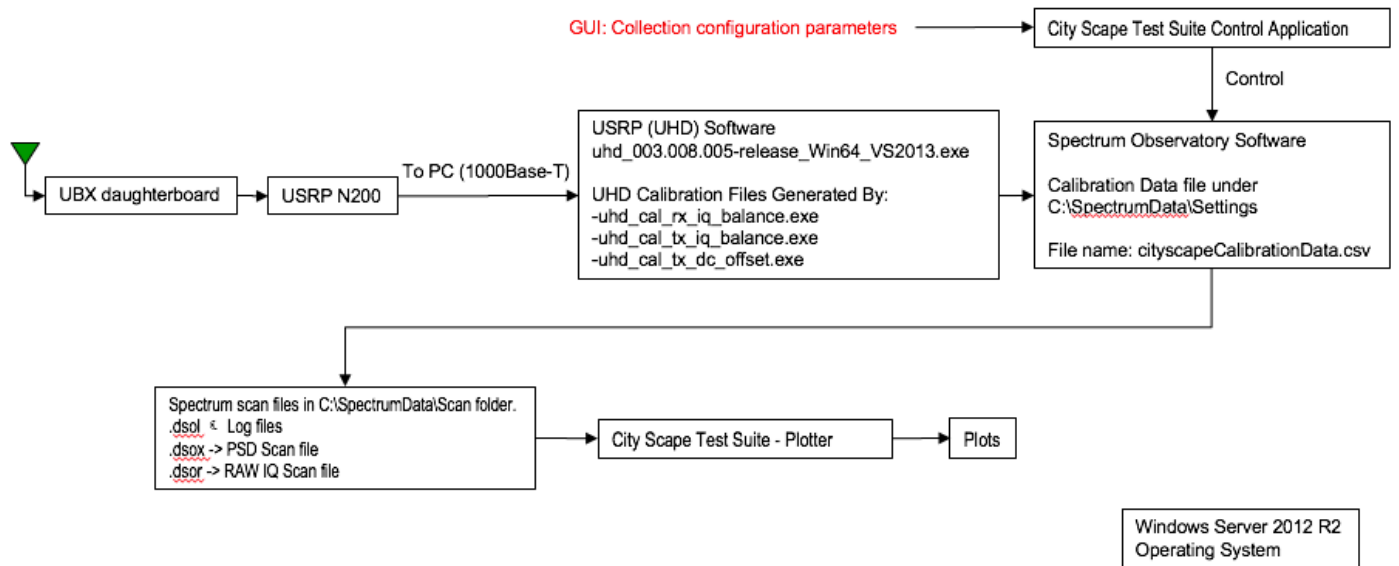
GUI: Collection configuration parameters

City Scape Test Suite Control Application

Control

UBX daughterboard

USRP N200

To PC (1000Base-T)

USRP (UHD) Software
uhd_003.008.005-release_Win64_VS2013.exe

UHD Calibration Files Generated By:
-uhd_cal_rx_iq_balance.exe
-uhd_cal_tx_iq_balance.exe
-uhd_cal_tx_dc_offset.exe

Spectrum Observatory Software

Calibration Data file under
C:\SpectrumData\Settings

File name: cityscapeCalibrationData.csv

Spectrum scan files in C:\SpectrumData\Scan folder.
.dsol & Log files
.dsox -> PSD Scan file
.dsor -> RAW IQ Scan file

City Scape Test Suite - Plotter

Plots

Windows Server 2012 R2
Operating System